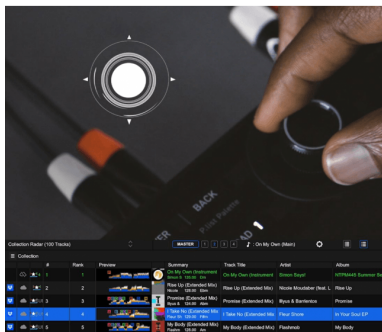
BACK

Collection Radar (100 Tracks)

MASTER 1 2 3 4

On My Own (Main)

Collection

| # | Rank | Preview | Summary | Track Title | Artist | Album |
|---|---|---|---|---|---|---|
| 1 | 1 | | On My Own (Instrumental Mix) Simon 128.00 Dm | On My Own (Instrumental | Simon Seyd | NTPMA49 Summer Sa |
| 2 | 2 | | Rise Up (Extended Mix) Nicole 128.00 Abm | Rise Up (Extended Mix) | Nicole Moudaber (feat. L | Rise Up |
| 3 | 3 | | Promise (Extended Mix) Biyo & 128.00 | Promise (Extended Mix) | Biyo & Banlentos | Promise |
| 4 | 4 | | I Take No (Extended Mix) Fleur Sh 128.00 Abm | I Take No (Extended Mix) | Fleur Shore | In Your Soul EP |
| 5 | 5 | | My Body (Extended Mix) Flashmob 128.00 | My Body (Extended Mix) | Flashmob | My Body |